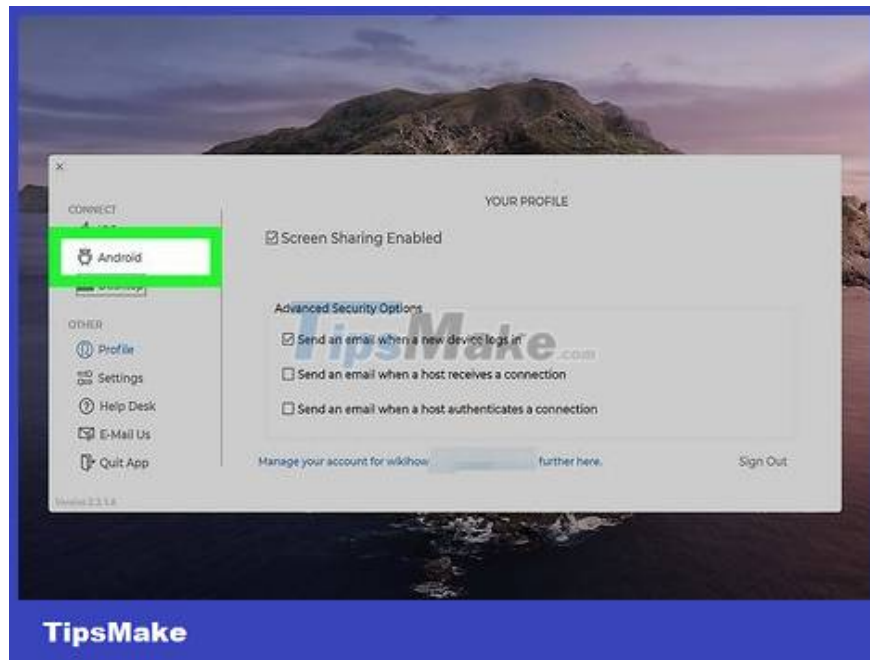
×

CONNECT

Android

OTHER

Profile

Settings

Help Desk

E-Mail Us

Quit App

Version 2.3.1.8

YOUR PROFILE

☑ Screen Sharing Enabled

Advanced Security Options

☑ Send an email when a new device logs in

☐ Send an email when a host receives a connection

☐ Send an email when a host authenticates a connection

Manage your account for wikihow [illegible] further here.

Sign Out

TipsMake.com

TipsMake